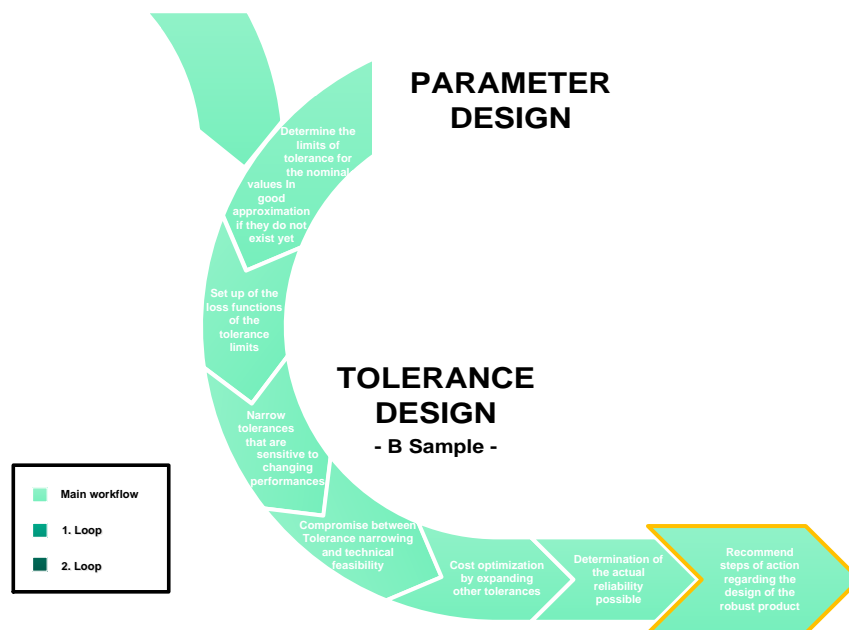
PARAMETER DESIGN

Determine the limits of tolerance for the nominal values In good approximation if they do not exist yet

Set up of the loss functions of the tolerance limits

Narrow tolerances that are sensitive to changing performances

Compromise between Tolerance narrowing and technical feasibility

Cost optimization by expanding other tolerances

Determination of the actual reliability possible

Recommend steps of action regarding the design of the robust product

TOLERANCE DESIGN
- B Sample -

Main workflow
1. Loop
2. Loop